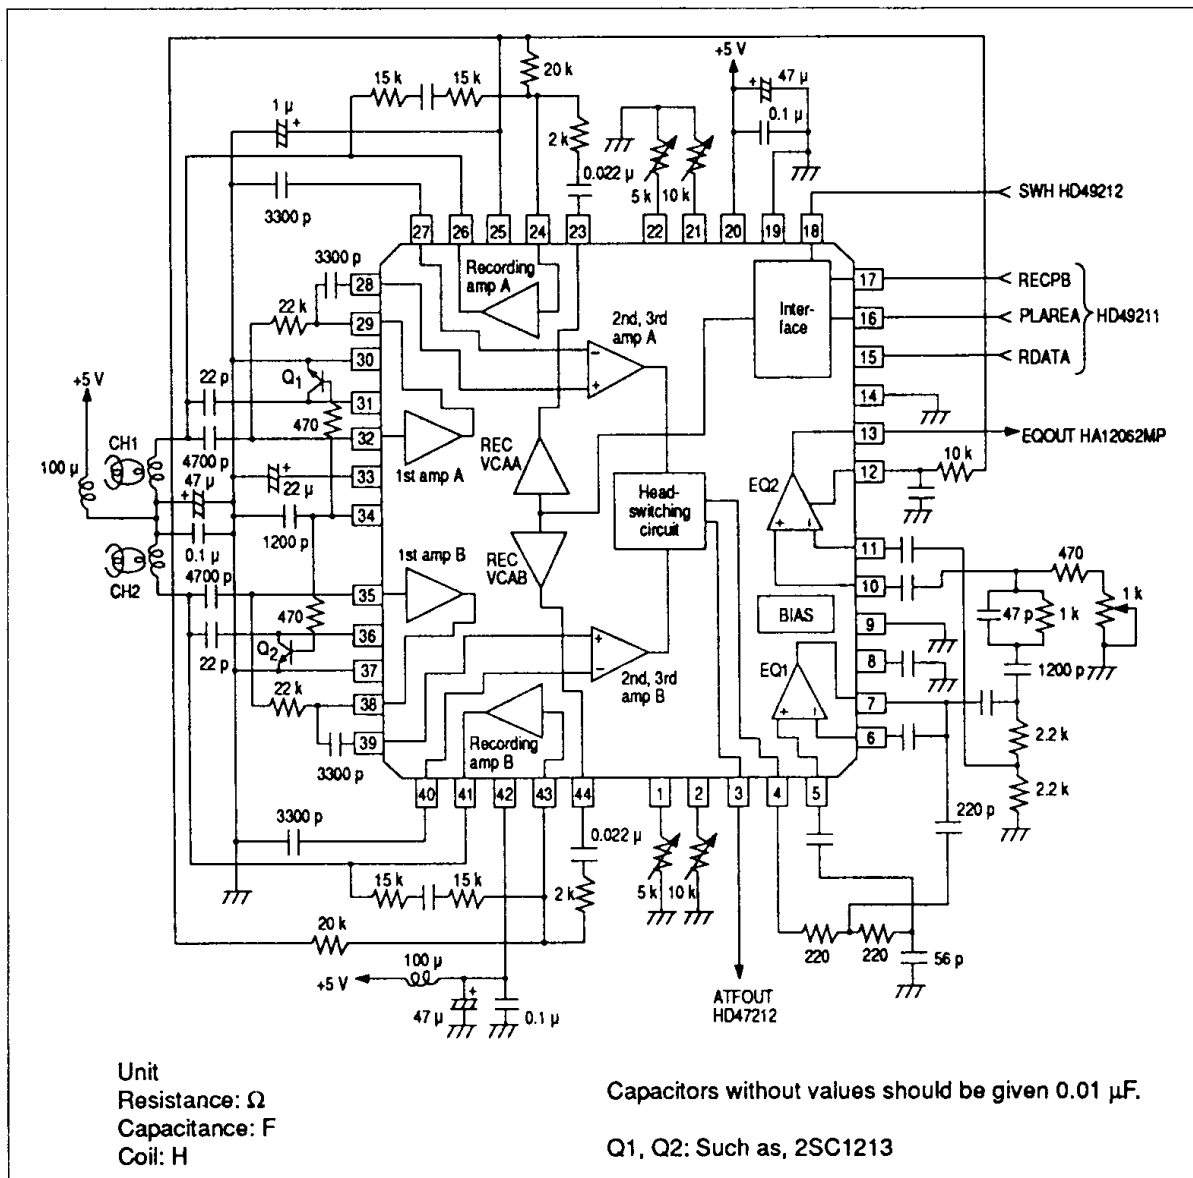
20 k
15 k
15 k
+5 V
47 μ
1 μ
0.1 μ
2 k
0.022 μ
5 k
10 k
3300 p
SWH HD49212
27 26 25 24 23 22 21 20 19 18
3300 p
28
Recording amp A
17
RECPB
22 k
29
2nd, 3rd amp A
Interface
16
PLAREA
HD49211
30
15
RDATA
Q1
31
14
22 p
470
32
+5 V
1st amp A
13
EQOUT HA12062MP
4700 p
REC VCAA
10 k
100 μ
CH1
47 μ
33
22 μ
12
EQ2
34
Head-switching circuit
0.1 μ
1200 p
REC VCAB
11
470
CH2
4700 p
1st amp B
10
1 k
35
BIAS
47 p
1 k
470
9
36
Q2
22 p
37
8
2nd, 3rd amp B
1200 p
22 k
EQ1
38
7
39
Recording amp B
6
2.2 k
3300 p
40 41 42 43 44 1 2 3 4 5
3300 p
0.022 μ
2.2 k
220 p
5 k
10 k
15 k
15 k
2 k
20 k
220
220
56 p
100 μ
+5 V
47 μ
0.1 μ
ATFOUT HD47212

Unit
Resistance: Ω
Capacitance: F
Coil: H

Capacitors without values should be given 0.01 μF.

Q1, Q2: Such as, 2SC1213